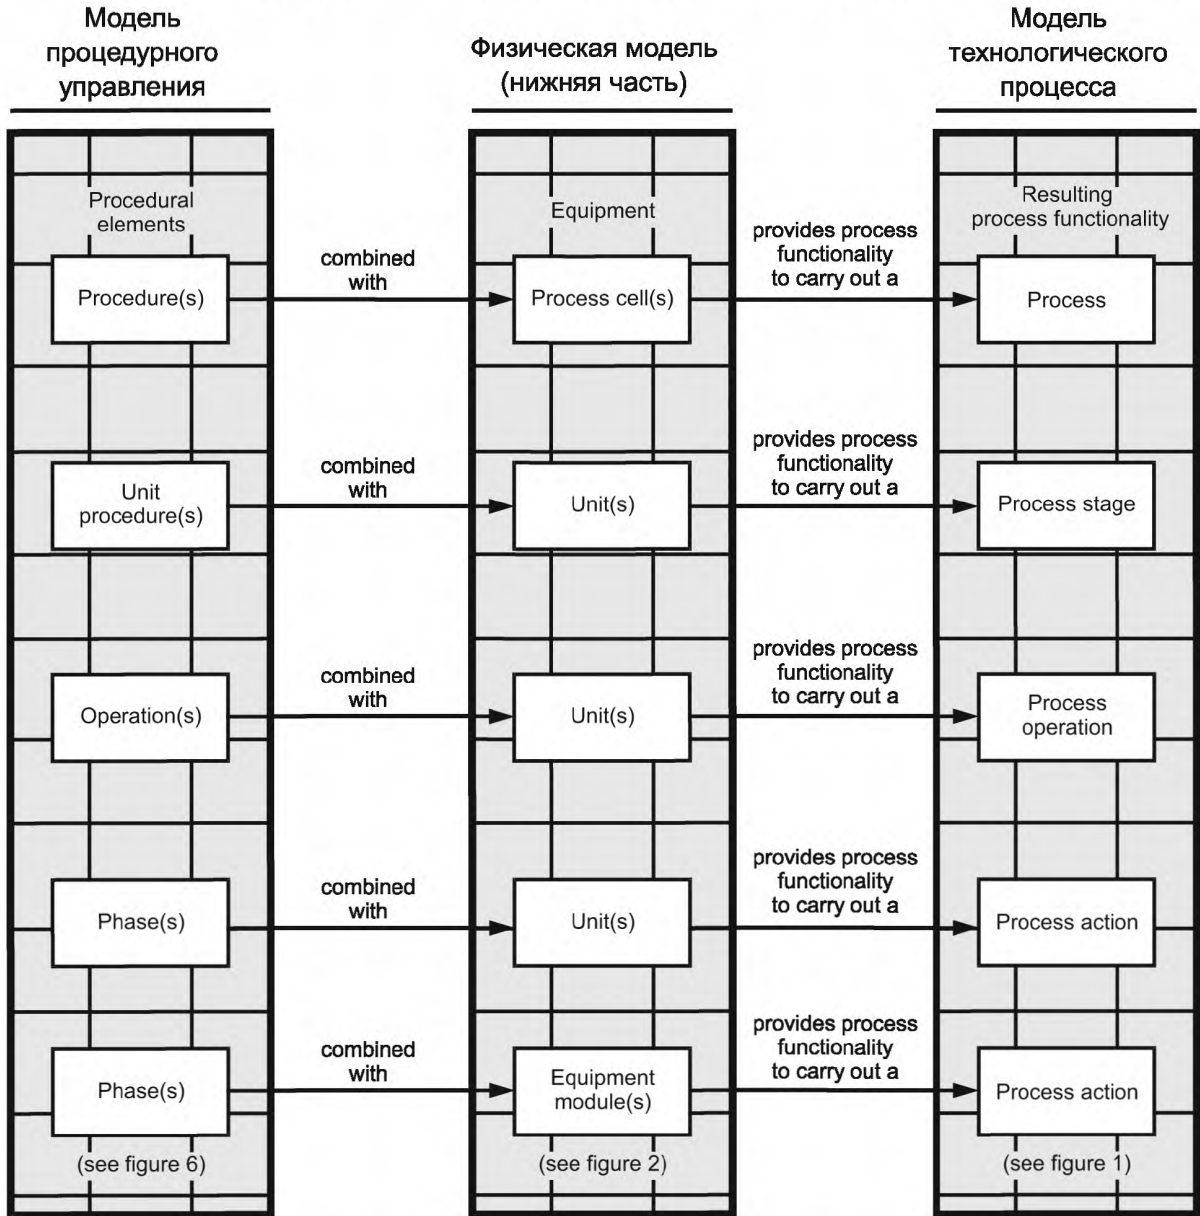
Модель процедурного управления

Физическая модель (нижняя часть)

Модель технологического процесса

Procedural elements

Equipment

Resulting process functionality

Procedure(s)

combined with

Process cell(s)

provides process functionality to carry out a

Process

Unit procedure(s)

combined with

Unit(s)

provides process functionality to carry out a

Process stage

Operation(s)

combined with

Unit(s)

provides process functionality to carry out a

Process operation

Phase(s)

combined with

Unit(s)

provides process functionality to carry out a

Process action

Phase(s)

combined with

Equipment module(s)

provides process functionality to carry out a

Process action

(see figure 6)

(see figure 2)

(see figure 1)